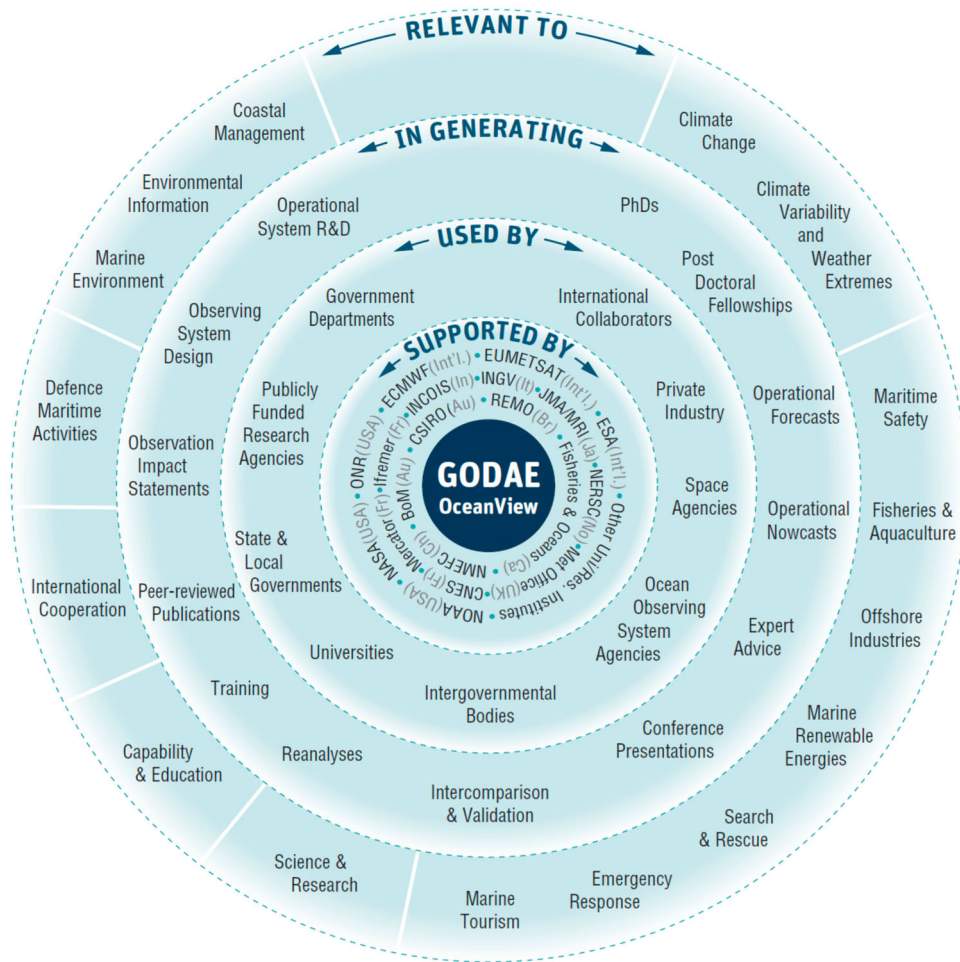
RELEVANT TO

Coastal Management

Climate Change

Climate Variability and Weather Extremes

Environmental Information

Marine Environment

Defence Maritime Activities

Maritime Safety

Fisheries & Aquaculture

International Cooperation

Offshore Industries

Capability & Education

Marine Renewable Energies

Search & Rescue

Science & Research

Marine Tourism

Emergency Response

IN GENERATING

Operational System R&D

PhDs

Post Doctoral Fellowships

Observing System Design

Operational Forecasts

Observation Impact Statements

Operational Nowcasts

Peer-reviewed Publications

Expert Advice

Training

Conference Presentations

Reanalyses

Intercomparison & Validation

USED BY

Government Departments

International Collaborators

Publicly Funded Research Agencies

Private Industry

Space Agencies

State & Local Governments

Ocean Observing System Agencies

Universities

Intergovernmental Bodies

SUPPORTED BY

EUMETSAT(Int'l.) • ESA(Int'l.) • Other Uni/Res. Institutes • NOAA(USA) • CNES(Fr) • NMEFC(Ch) • Mercator(Fr) • NASA(USA) • ONR(USA) • ECMWF(Int'l.) • INGV(It) • JMA/MRI(Ja) • NERSC(No) • Met Office(UK) • Fisheries & Oceans(Ca) • BOM(Au) • Ifremer(Fr) • INCOIS(In) • CSIRO(Au) • REMO(Br)

GODAE OceanView